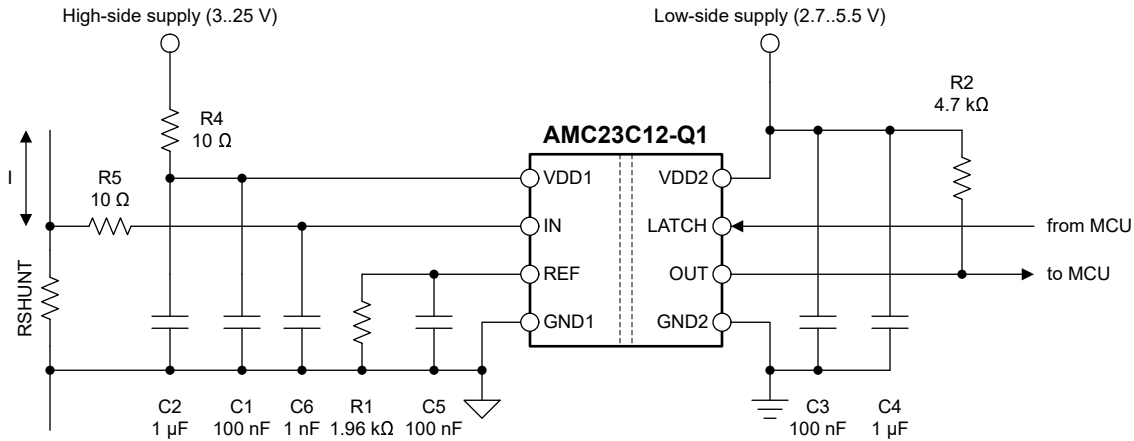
High-side supply (3..25 V)

Low-side supply (2.7..5.5 V)

R4
10 Ω

R2
4.7 kΩ

AMC23C12-Q1

I

R5
10 Ω

VDD1
IN
REF
GND1

VDD2
LATCH
OUT
GND2

from MCU
to MCU

RSHUNT

C2
1 µF

C1
100 nF

C6
1 nF

R1
1.96 kΩ

C5
100 nF

C3
100 nF

C4
1 µF